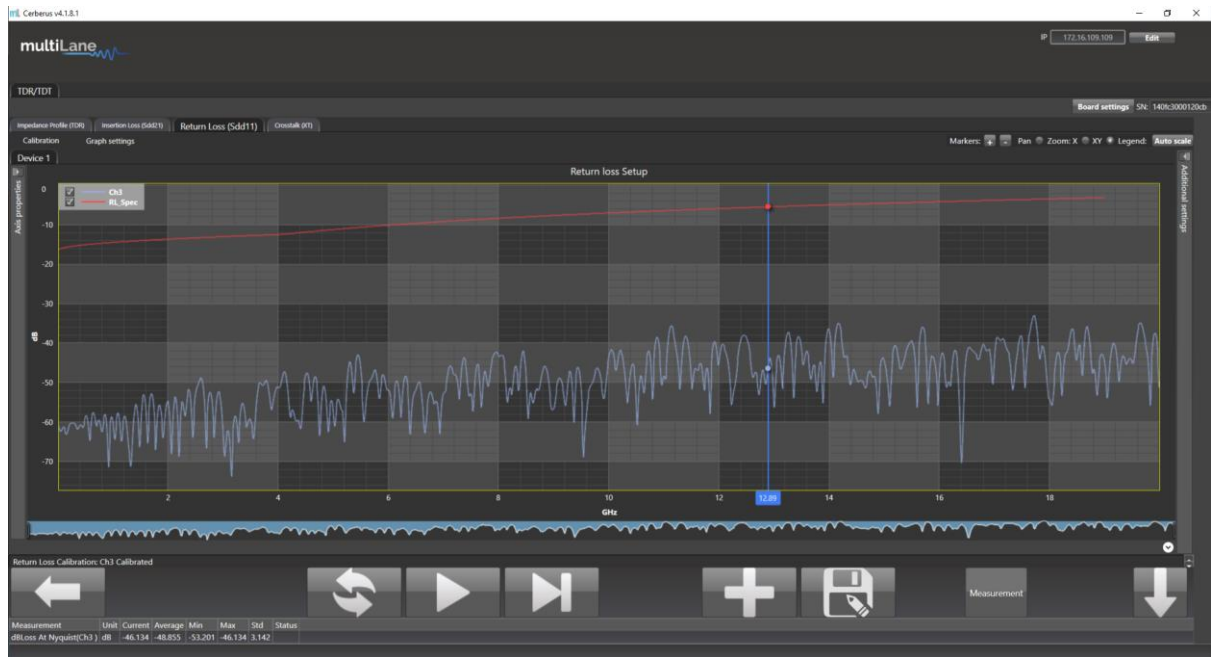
Cerberus v4.1.8.1

multiLane

IP 172.16.109.109 Edit

TDR/TDT

Board settings SN: 140fc3000120cb

Impedance Profile (TDR) Insertion Loss (Sdd21) Return Loss (Sdd11) Crosstalk (XT)

Calibration Graph settings

Markers: + - Pan Zoom: X XY Legend: Auto scale

Device 1

Axis properties

Return loss Setup

Additional settings

Ch3
RL_Spec

0
-10
-20
-30
-40
-50
-60
-70

dB

2 4 6 8 10 12 12.89 14 16 18

GHz

Return Loss Calibration: Ch3 Calibrated

Measurement

| Measurement | Unit | Current | Average | Min | Max | Std | Status |
|---|---|---|---|---|---|---|---|
| dBLoss At Nyquist(Ch3 ) | dB | -46.134 | -48.855 | -53.201 | -46.134 | 3.142 | |